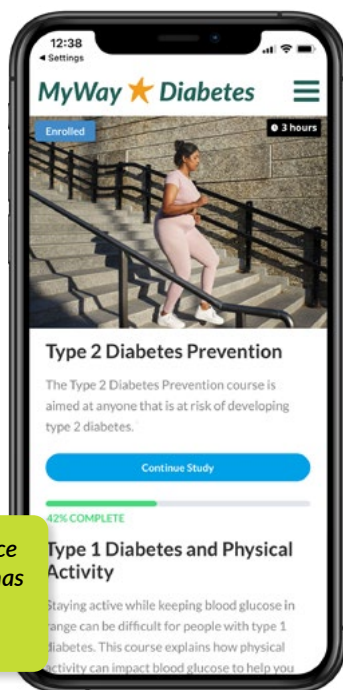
12:38
◂ Settings

MyWay Diabetes

Enrolled

3 hours

Type 2 Diabetes Prevention

The Type 2 Diabetes Prevention course is aimed at anyone that is at risk of developing type 2 diabetes.

Continue Study

42% COMPLETE

ce
as

Type 1 Diabetes and Physical Activity

Staying active while keeping blood glucose in range can be difficult for people with type 1 diabetes. This course explains how physical activity can impact blood glucose to help you